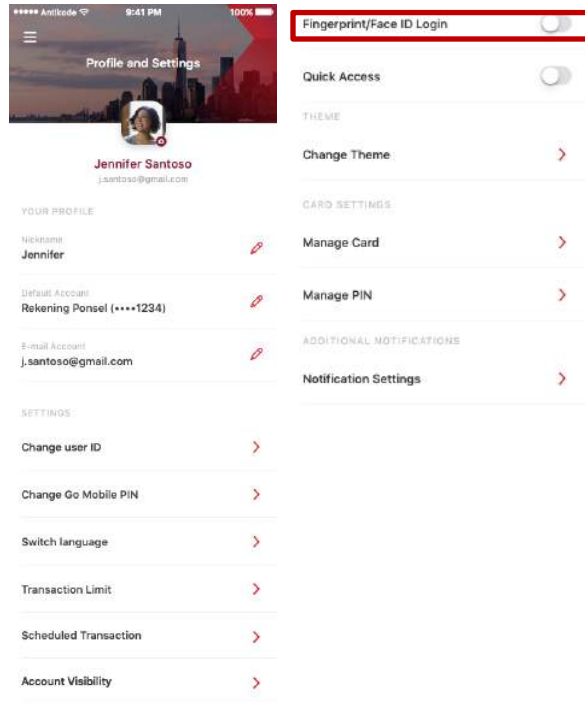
••••• Antikode 9:41 PM 100%

Profile and Settings

Jennifer Santoso
j.santoso@gmail.com

YOUR PROFILE

Nickname
Jennifer

Default Account
Rekening Ponsel (••••1234)

E-mail Account
j.santoso@gmail.com

SETTINGS

Change user ID

Change Go Mobile PIN

Switch language

Transaction Limit

Scheduled Transaction

Account Visibility

Fingerprint/Face ID Login

Quick Access

THEME

Change Theme

CARD SETTINGS

Manage Card

Manage PIN

ADDITIONAL NOTIFICATIONS

Notification Settings